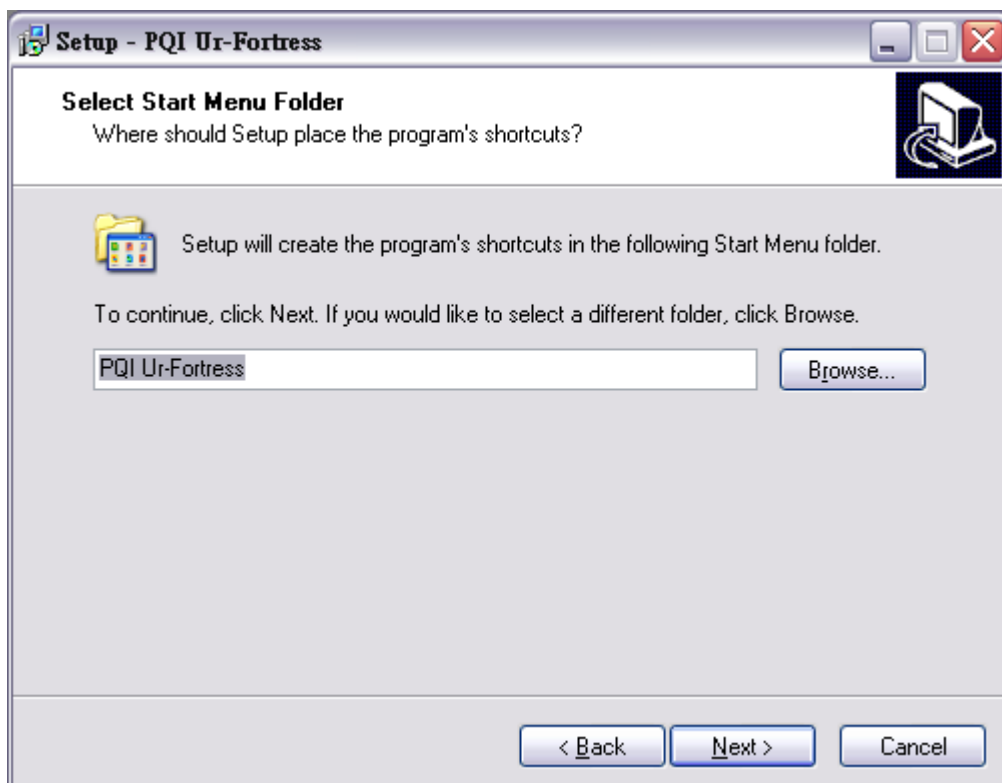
Setup - PQI Ur-Fortress

Select Start Menu Folder
Where should Setup place the program's shortcuts?

Setup will create the program's shortcuts in the following Start Menu folder.

To continue, click Next. If you would like to select a different folder, click Browse.

PQI Ur-Fortress

Browse...

< Back

Next >

Cancel